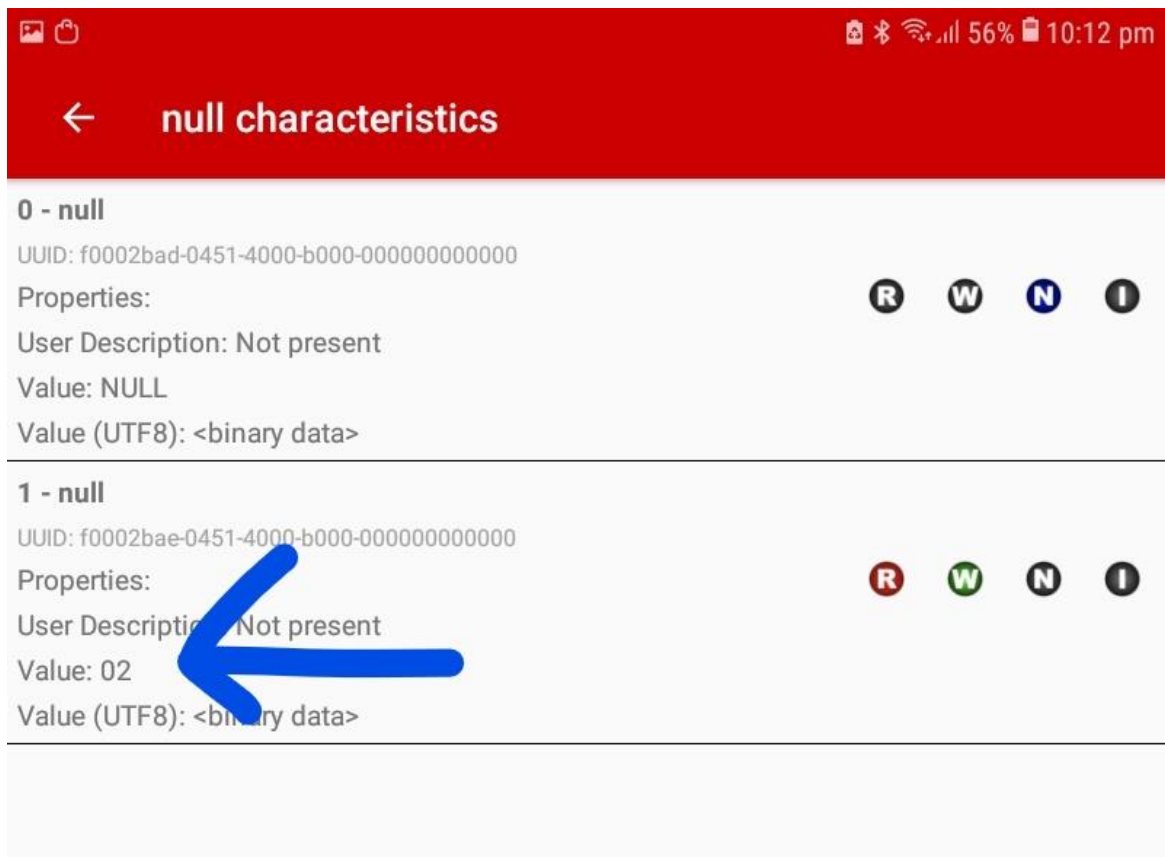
56% 10:12 pm

←	null characteristics

0 - null
UUID: f0002bad-0451-4000-b000-000000000000
Properties:
User Description: Not present
Value: NULL
Value (UTF8): <binary data>

R W N I

1 - null
UUID: f0002bae-0451-4000-b000-000000000000
Properties:
User Descripti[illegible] Not present
Value: 02
Value (UTF8): <bi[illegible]ry data>

R W N I